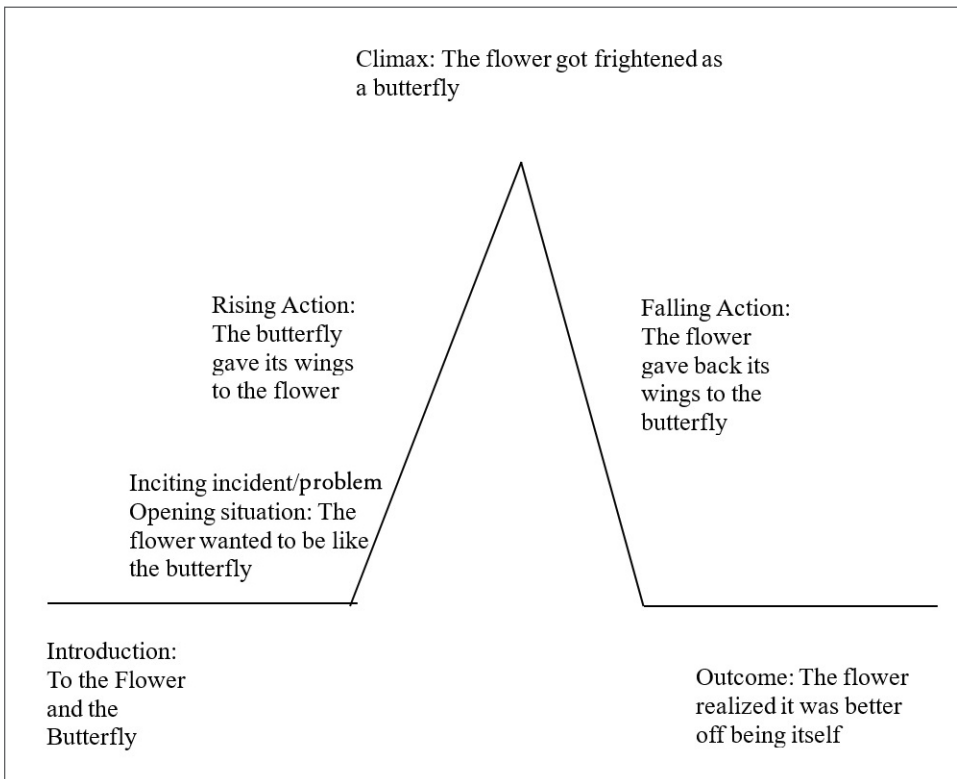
Climax: The flower got frightened as a butterfly

Rising Action: The butterfly gave its wings to the flower

Falling Action: The flower gave back its wings to the butterfly

Inciting incident/problem Opening situation: The flower wanted to be like the butterfly

Introduction: To the Flower and the Butterfly

Outcome: The flower realized it was better off being itself